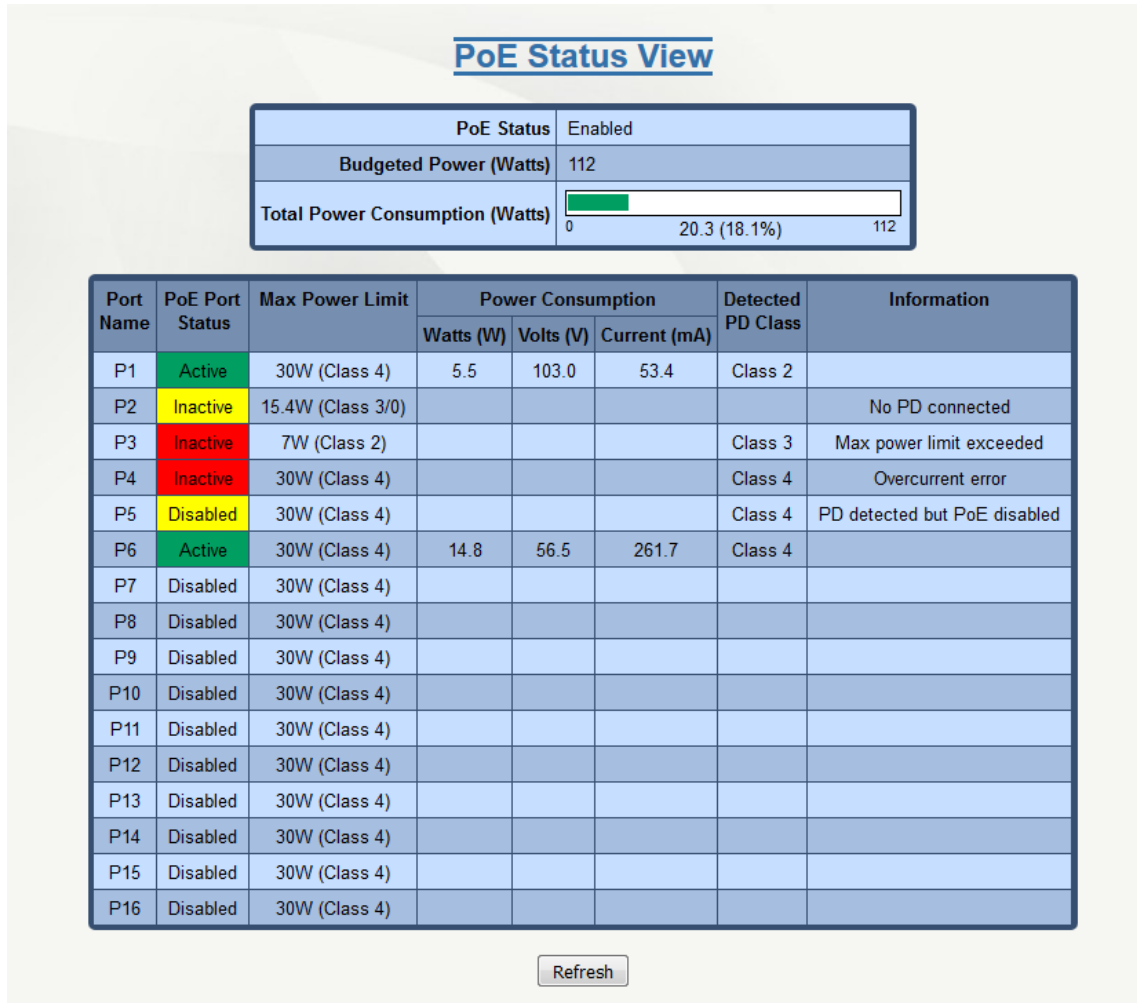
PoE Status View

| | |
|---|---|
| PoE Status | Enabled |
| Budgeted Power (Watts) | 112 |
| Total Power Consumption (Watts) | 0 20.3 (18.1%) 112 |

| Port Name | PoE Port Status | Max Power Limit | Power Consumption Watts (W) | Power Consumption Volts (V) | Power Consumption Current (mA) | Detected PD Class | Information |
|---|---|---|---|---|---|---|---|
| P1 | Active | 30W (Class 4) | 5.5 | 103.0 | 53.4 | Class 2 | |
| P2 | Inactive | 15.4W (Class 3/0) | | | | | No PD connected |
| P3 | Inactive | 7W (Class 2) | | | | Class 3 | Max power limit exceeded |
| P4 | Inactive | 30W (Class 4) | | | | Class 4 | Overcurrent error |
| P5 | Disabled | 30W (Class 4) | | | | Class 4 | PD detected but PoE disabled |
| P6 | Active | 30W (Class 4) | 14.8 | 56.5 | 261.7 | Class 4 | |
| P7 | Disabled | 30W (Class 4) | | | | | |
| P8 | Disabled | 30W (Class 4) | | | | | |
| P9 | Disabled | 30W (Class 4) | | | | | |
| P10 | Disabled | 30W (Class 4) | | | | | |
| P11 | Disabled | 30W (Class 4) | | | | | |
| P12 | Disabled | 30W (Class 4) | | | | | |
| P13 | Disabled | 30W (Class 4) | | | | | |
| P14 | Disabled | 30W (Class 4) | | | | | |
| P15 | Disabled | 30W (Class 4) | | | | | |
| P16 | Disabled | 30W (Class 4) | | | | | |

Refresh